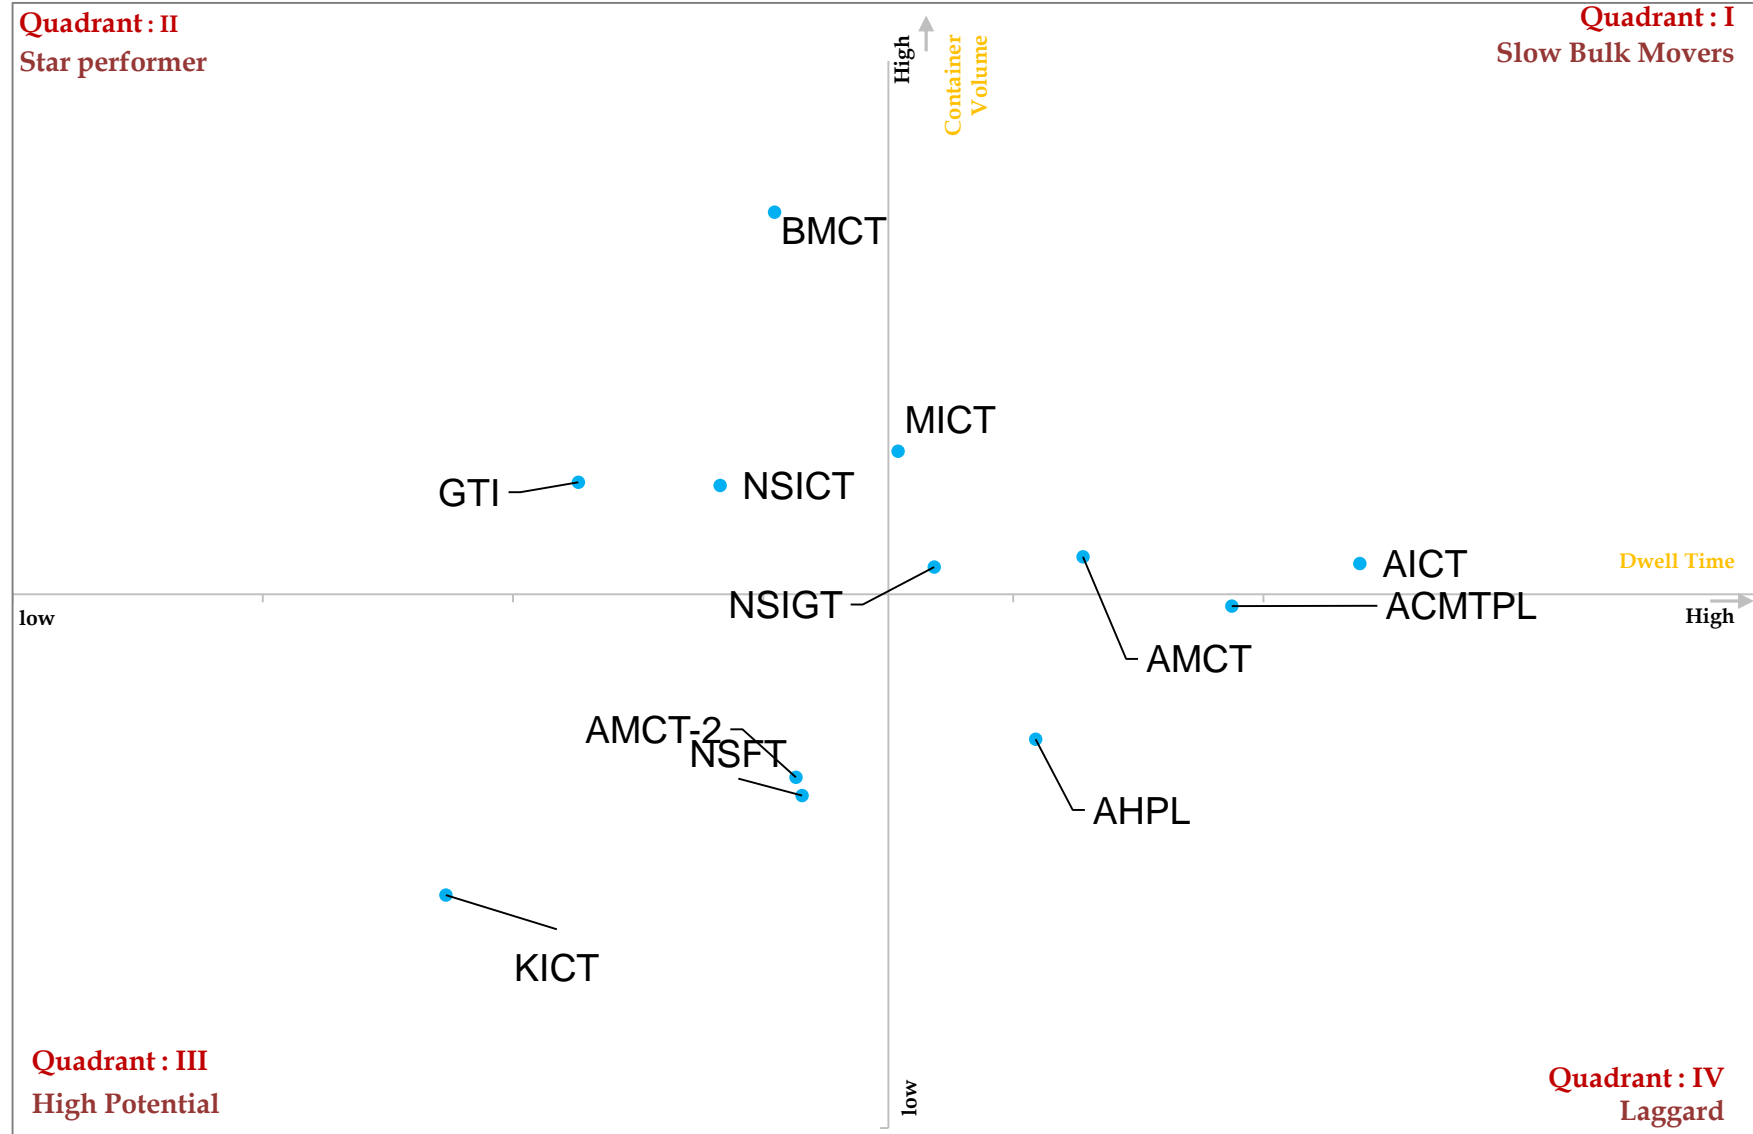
Quadrant : II
Star performer

High

Container Volume

Quadrant : I
Slow Bulk Movers

BMCT

MICT

GTI

NSICT

AICT

Dwell Time

NSIGT

ACMTPL

low

High

AMCT

AMCT-2

NSFT

AHPL

KICT

Quadrant : III
High Potential

low

Quadrant : IV
Laggard